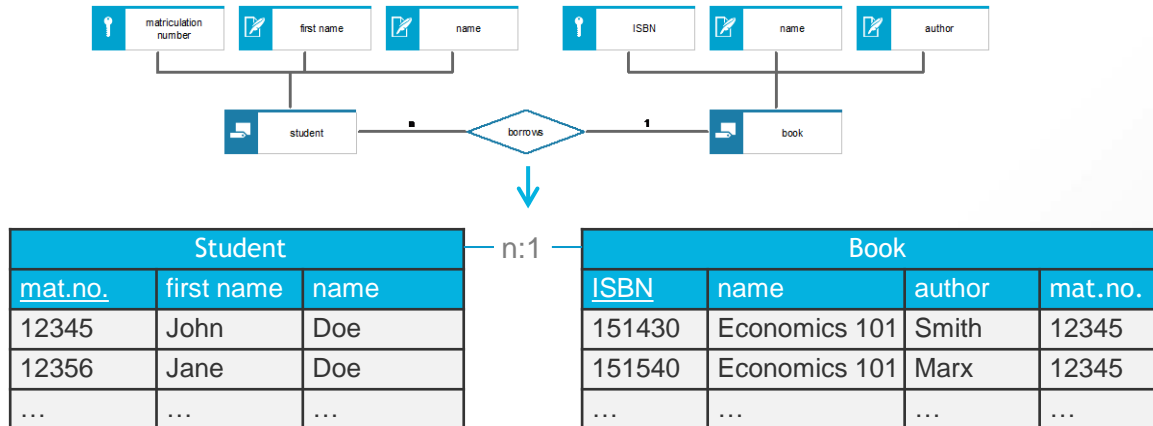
matriculation number

first name

name

ISBN

name

author

student

n

borrows

1

book

| Student | | |
|---|---|---|
| mat.no. | first name | name |
| 12345 | John | Doe |
| 12356 | Jane | Doe |
| … | … | … |

n:1

| Book | | | |
|---|---|---|---|
| ISBN | name | author | mat.no. |
| 151430 | Economics 101 | Smith | 12345 |
| 151540 | Economics 101 | Marx | 12345 |
| … | … | … | … |